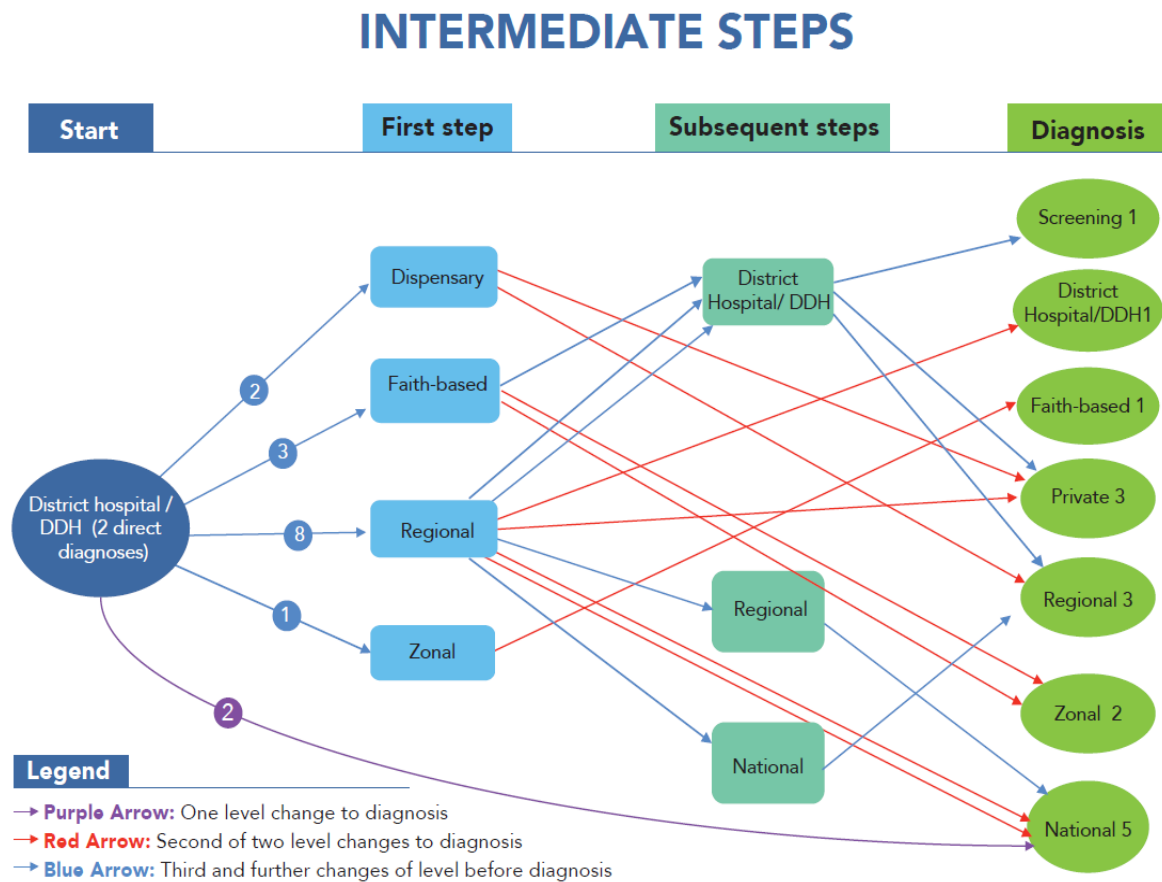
INTERMEDIATE STEPS

Start

First step

Subsequent steps

Diagnosis

District hospital / DDH (2 direct diagnoses)

2

3

8

1

2

Dispensary

Faith-based

Regional

Zonal

District Hospital/ DDH

Regional

National

Screening 1

District Hospital/DDH1

Faith-based 1

Private 3

Regional 3

Zonal 2

National 5

Legend

Purple Arrow: One level change to diagnosis

Red Arrow: Second of two level changes to diagnosis

Blue Arrow: Third and further changes of level before diagnosis